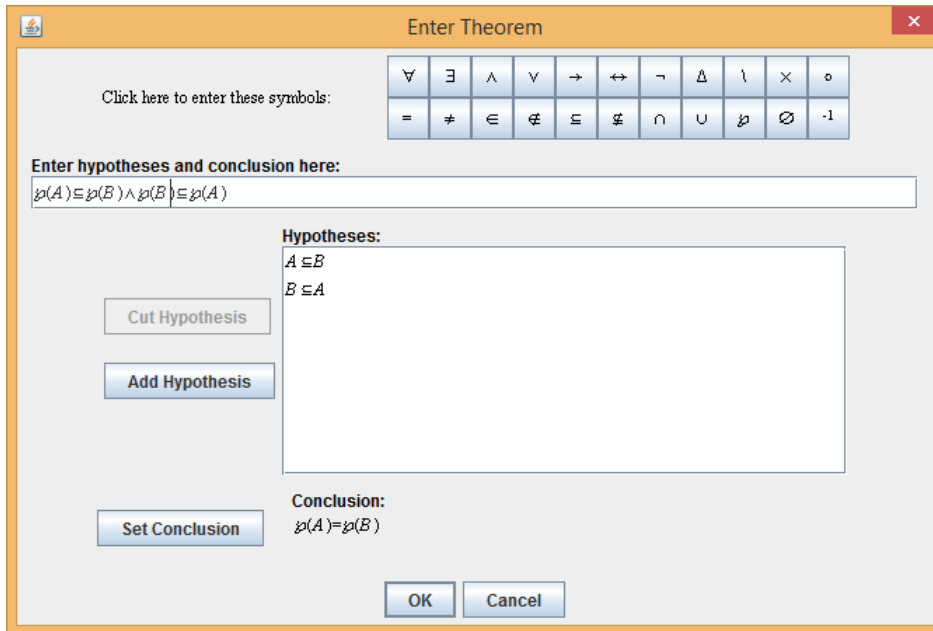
Enter Theorem

Click here to enter these symbols:

| $\forall$ | $\exists$ | $\wedge$ | $\vee$ | $\rightarrow$ | $\leftrightarrow$ | $\neg$ | $\Delta$ | $\setminus$ | $\times$ | $\circ$ |
|---|---|---|---|---|---|---|---|---|---|---|
| $=$ | $\neq$ | $\in$ | $\notin$ | $\subseteq$ | $\nsubseteq$ | $\cap$ | $\cup$ | $\wp$ | $\varnothing$ | $^{-1}$ |

Enter hypotheses and conclusion here:

$\wp(A)\subseteq\wp(B)\wedge\wp(B)\subseteq\wp(A)$

Hypotheses:

$A\subseteq B$

$B\subseteq A$

Cut Hypothesis

Add Hypothesis

Conclusion:

$\wp(A)=\wp(B)$

Set Conclusion

OK

Cancel